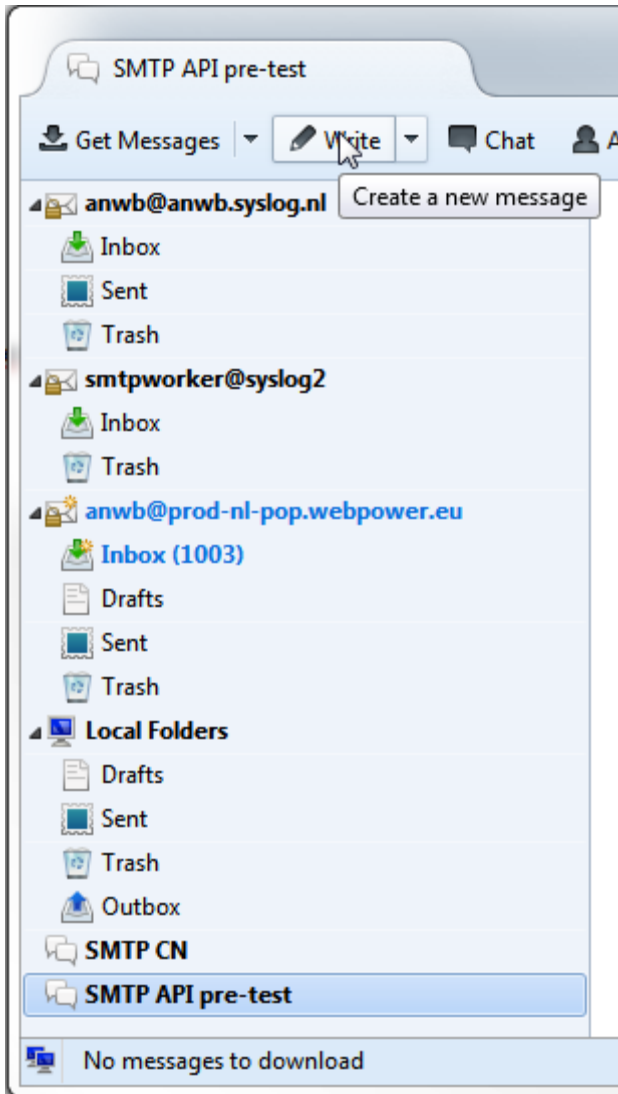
SMTP API pre-test

Get Messages
Write
Chat
A

Create a new message

anwb@anwb.syslog.nl
Inbox
Sent
Trash
smtpworker@syslog2
Inbox
Trash
anwb@prod-nl-pop.webpower.eu
Inbox (1003)
Drafts
Sent
Trash
Local Folders
Drafts
Sent
Trash
Outbox
SMTP CN
SMTP API pre-test

No messages to download